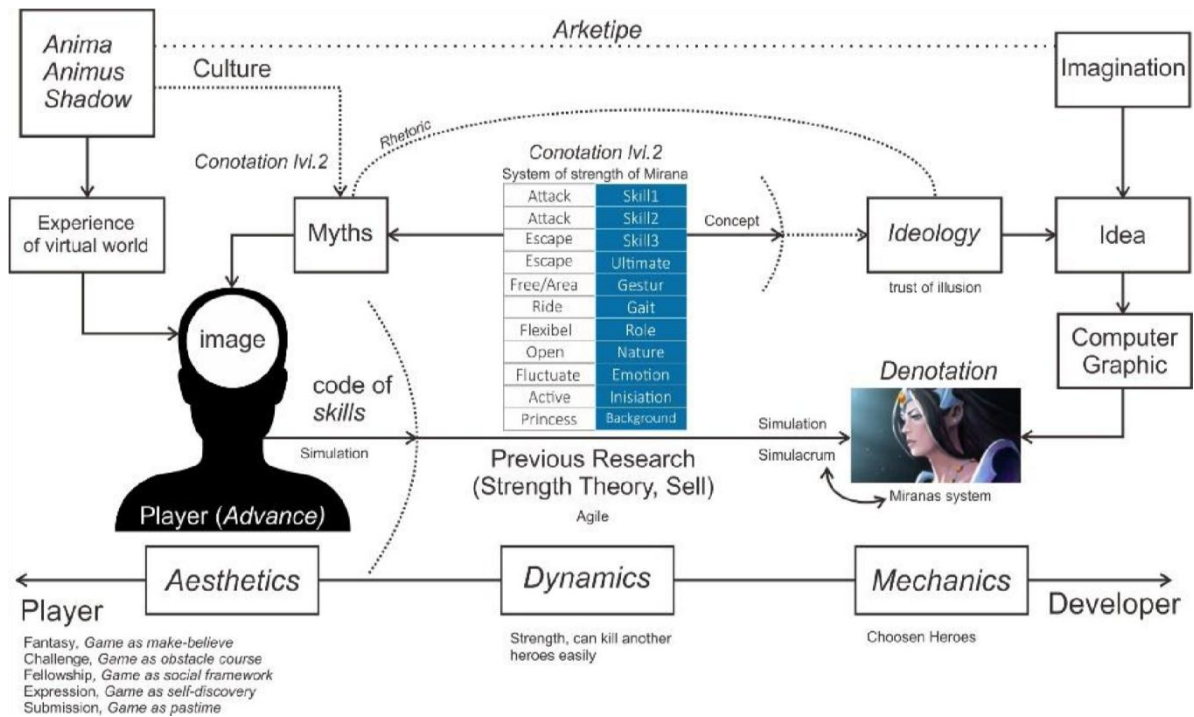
Anima
Animus
Shadow

Arketipe

Imagination

Culture

Rhetoric

Conotation lvl.2

Conotation lvl.2
System of strength of Mirana

| Attack | Skill1 |
|---|---|
| Attack | Skill2 |
| Escape | Skill3 |
| Escape | Ultimate |
| Free/Area | Gestur |
| Ride | Gait |
| Flexibel | Role |
| Open | Nature |
| Fluctuate | Emotion |
| Active | Inisiation |
| Princess | Background |

Experience of virtual world

Myths

Concept

Ideology

trust of illusion

Idea

image

Computer Graphic

code of skills

Denotation

Simulation

Simulation

Simulacrum

Previous Research
(Strength Theory, Sell)

Miranas system

Player (Advance)

Agile

Player

Aesthetics

Dynamics

Mechanics

Developer

Fantasy, Game as make-believe
Challenge, Game as obstacle course
Fellowship, Game as social framework
Expression, Game as self-discovery
Submission, Game as pastime

Strength, can kill another heroes easily

Choosen Heroes